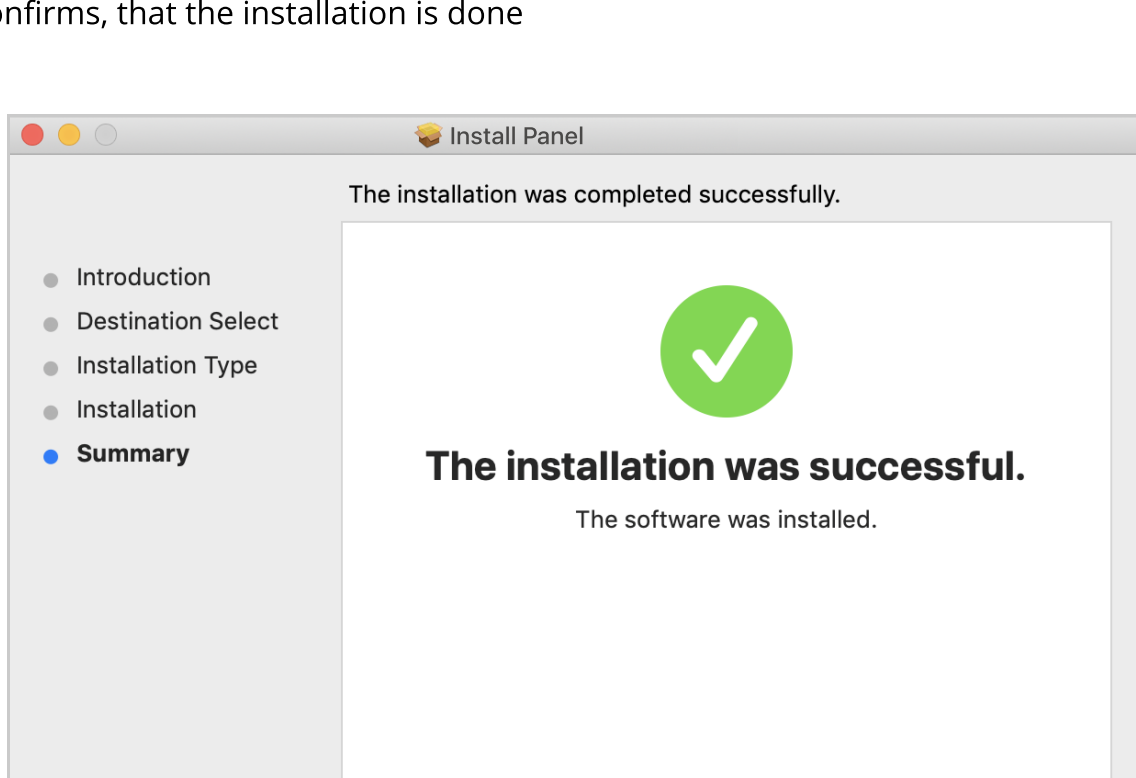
nfirms, that the installation is done

Install Panel

The installation was completed successfully.

Introduction
Destination Select
Installation Type
Installation
Summary

The installation was successful.

The software was installed.